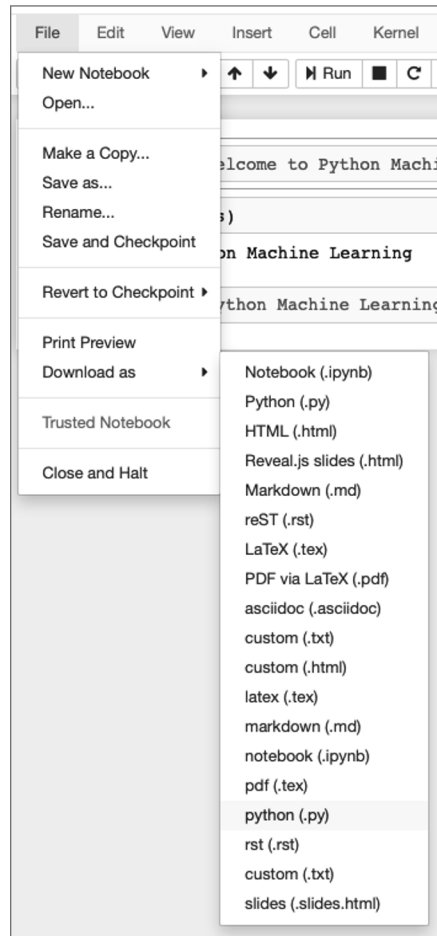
File Edit View Insert Cell Kernel

Run C

New Notebook
Open...

Make a Copy...
Save as...
Rename...
Save and Checkpoint

Revert to Checkpoint

Print Preview
Download as

Trusted Notebook

Close and Halt

elcome to Python Machi

s)

on Machine Learning

ython Machine Learning

Notebook (.ipynb)
Python (.py)
HTML (.html)
Reveal.js slides (.html)
Markdown (.md)
reST (.rst)
LaTeX (.tex)
PDF via LaTeX (.pdf)
asciidoc (.asciidoc)
custom (.txt)
custom (.html)
latex (.tex)
markdown (.md)
notebook (.ipynb)
pdf (.tex)
python (.py)
rst (.rst)
custom (.txt)
slides (.slides.html)